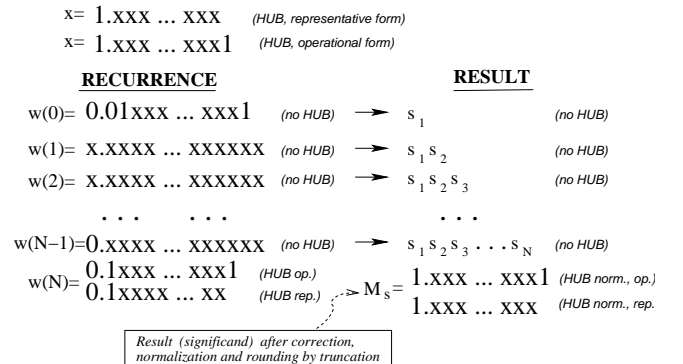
x= 1.xxx ... xxx (HUB, representative form)
x= 1.xxx ... xxx1 (HUB, operational form)

RECURRENCE

RESULT

w(0)= 0.01xxx ... xxx1 (no HUB) → $s_1$ (no HUB)

w(1)= x.xxxx ... xxxxxx (no HUB) → $s_1 s_2$ (no HUB)

w(2)= x.xxxx ... xxxxxx (no HUB) → $s_1 s_2 s_3$ (no HUB)

. . . . . . . . .

w(N−1)=0.xxxx ... xxxxxx (no HUB) → $s_1 s_2 s_3 \ldots s_N$ (no HUB)

w(N)= 0.1xxx ... xxx1 (HUB op.)
0.1xxxx ... xx (HUB rep.)

$M_s$= 1.xxx ... xxx1 (HUB norm., op.)
1.xxx ... xxx (HUB norm., rep.)

Result (significand) after correction, normalization and rounding by truncation